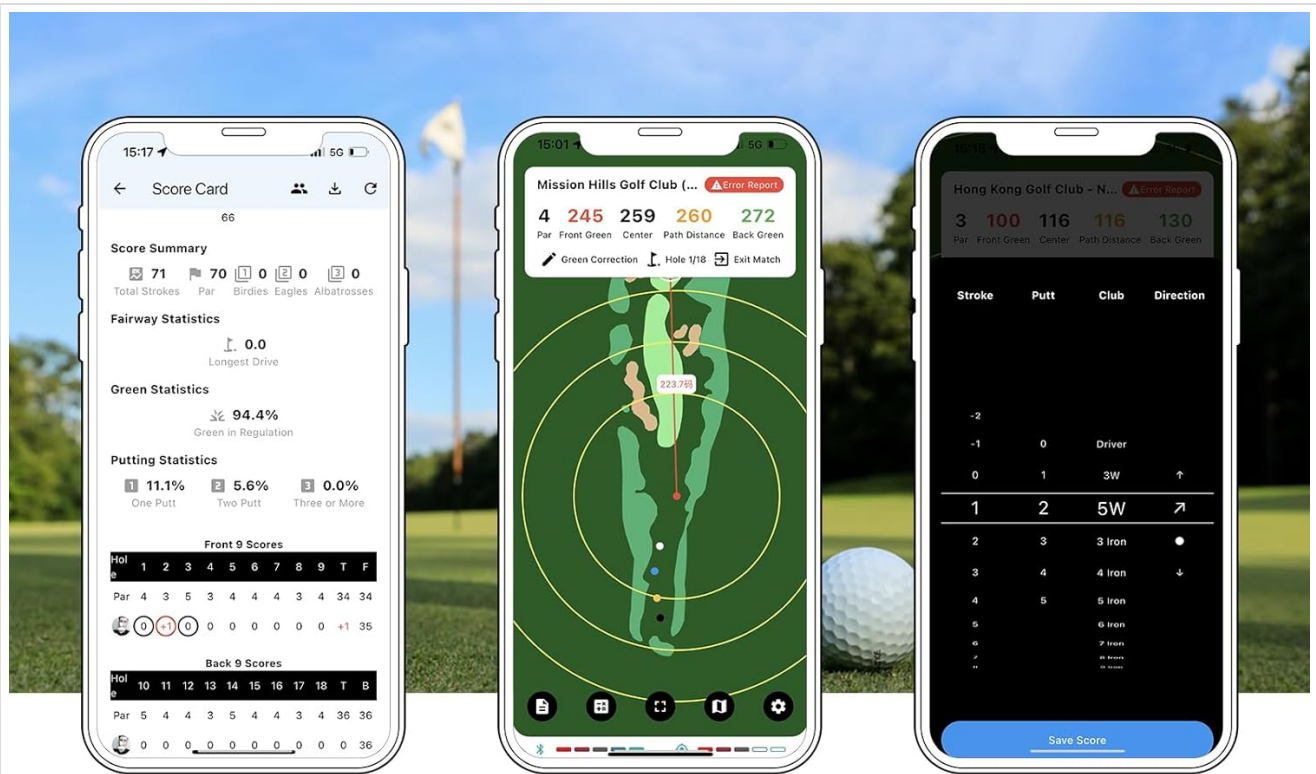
15:17 5G

Score Card

66

Score Summary

71 Total Strokes 70 Par 0 Birdies 0 Eagles 0 Albatrosses

Fairway Statistics

0.0 Longest Drive

Green Statistics

94.4% Green in Regulation

Putting Statistics

1 11.1% One Putt 2 5.6% Two Putt 3 0.0% Three or More

Front 9 Scores

| Hole | 1 | 2 | 3 | 4 | 5 | 6 | 7 | 8 | 9 | T | F |
|---|---|---|---|---|---|---|---|---|---|---|---|
| Par | 4 | 3 | 5 | 3 | 4 | 4 | 4 | 3 | 4 | 34 | 34 |
| | 0 | +1 | 0 | 0 | 0 | 0 | 0 | 0 | 0 | +1 | 35 |

Back 9 Scores

| Hole | 10 | 11 | 12 | 13 | 14 | 15 | 16 | 17 | 18 | T | B |
|---|---|---|---|---|---|---|---|---|---|---|---|
| Par | 5 | 4 | 4 | 3 | 5 | 4 | 4 | 3 | 4 | 36 | 36 |
| | 0 | 0 | 0 | 0 | 0 | 0 | 0 | 0 | 0 | 0 | 36 |

15:01 5G

Mission Hills Golf Club (... Error Report

4 Par 245 Front Green 259 Center 260 Path Distance 272 Back Green

Green Correction Hole 1/18 Exit Match

223.7码

Hong Kong Golf Club - N... Error Report

3 Par 100 Front Green 116 Center 116 Path Distance 130 Back Green

Stroke Putt Club Direction

-2
-1 0 Driver
0 1 3W ↑
1 2 5W ↗
2 3 3 Iron ●
3 4 4 Iron ↓
4 5 5 Iron
5 6 Iron
6 7 Iron

Save Score